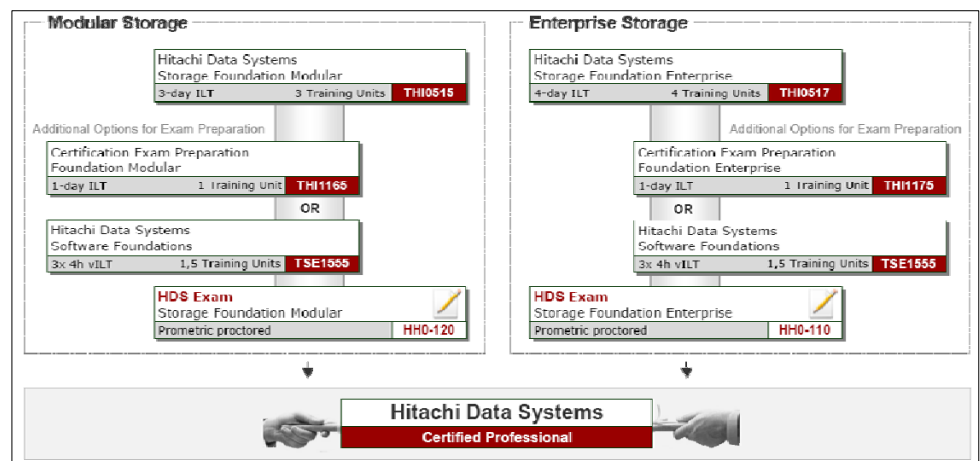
Modular Storage

Hitachi Data Systems
Storage Foundation Modular
3-day ILT 3 Training Units THI0515

Additional Options for Exam Preparation

Certification Exam Preparation
Foundation Modular
1-day ILT 1 Training Unit THI1165

OR

Hitachi Data Systems
Software Foundations
3x 4h vILT 1,5 Training Units TSE1555

HDS Exam
Storage Foundation Modular
Prometric proctored HH0-120

Enterprise Storage

Hitachi Data Systems
Storage Foundation Enterprise
4-day ILT 4 Training Units THI0517

Additional Options for Exam Preparation

Certification Exam Preparation
Foundation Enterprise
1-day ILT 1 Training Unit THI1175

OR

Hitachi Data Systems
Software Foundations
3x 4h vILT 1,5 Training Units TSE1555

HDS Exam
Storage Foundation Enterprise
Prometric proctored HH0-110

Hitachi Data Systems
Certified Professional